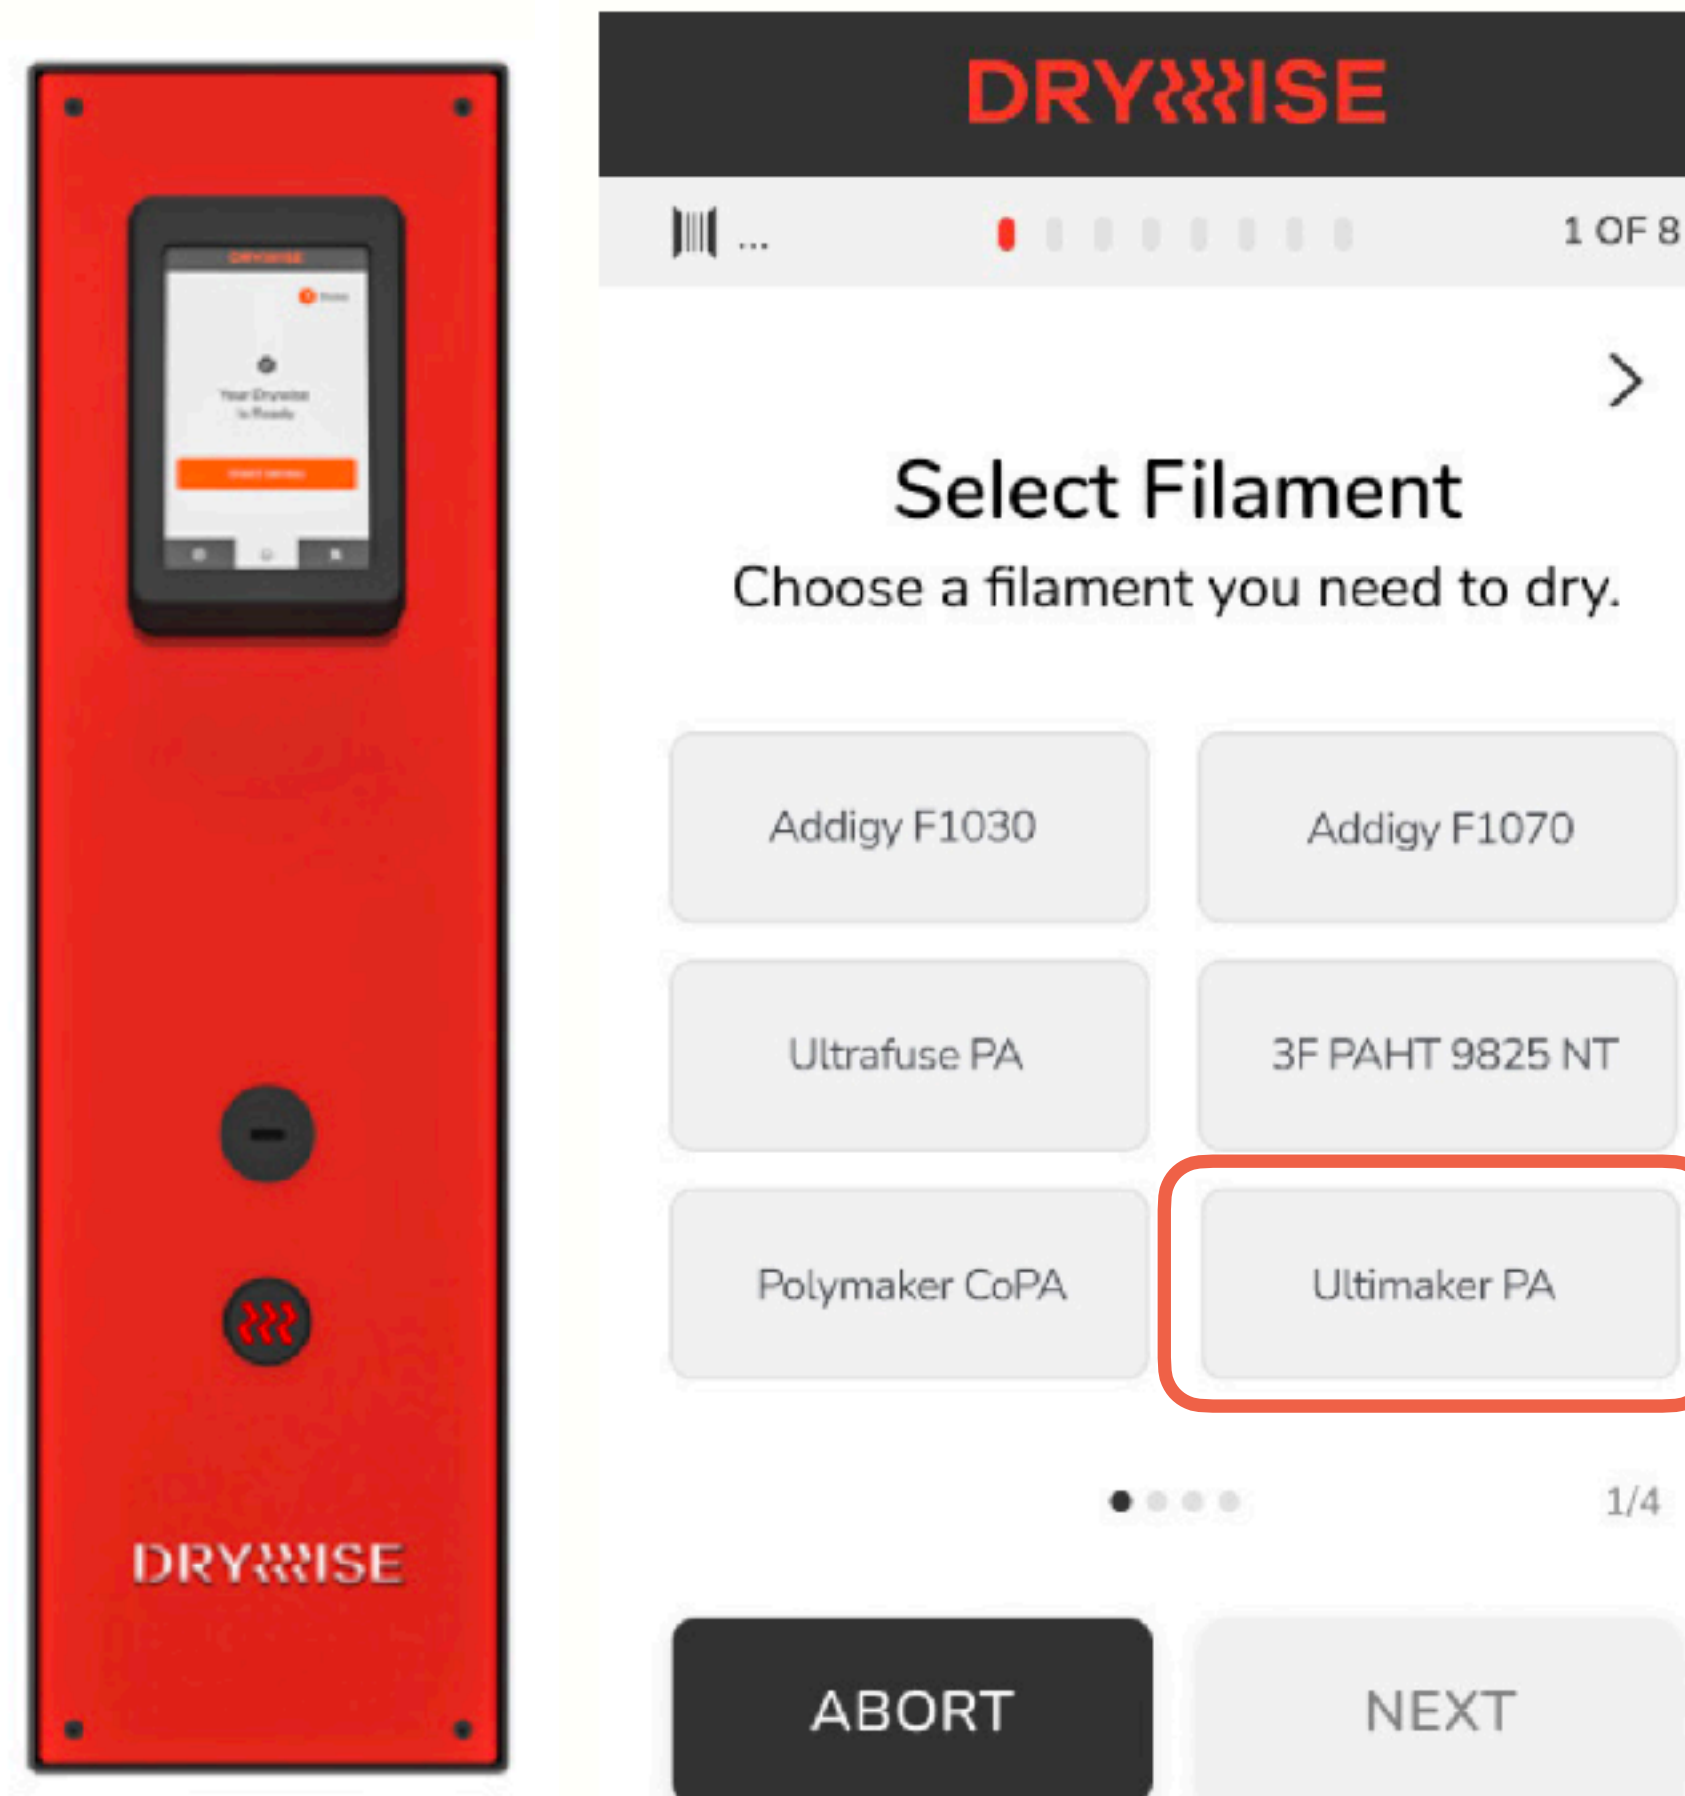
DRYWISE

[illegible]

DRYWISE

...

1 OF 8

Select Filament

Choose a filament you need to dry.

| | |
|---|---|
| Addigy F1030 | Addigy F1070 |
| Ultrafuse PA | 3F PAHT 9825 NT |
| Polymaker CoPA | Ultimaker PA |

1/4

ABORT

NEXT